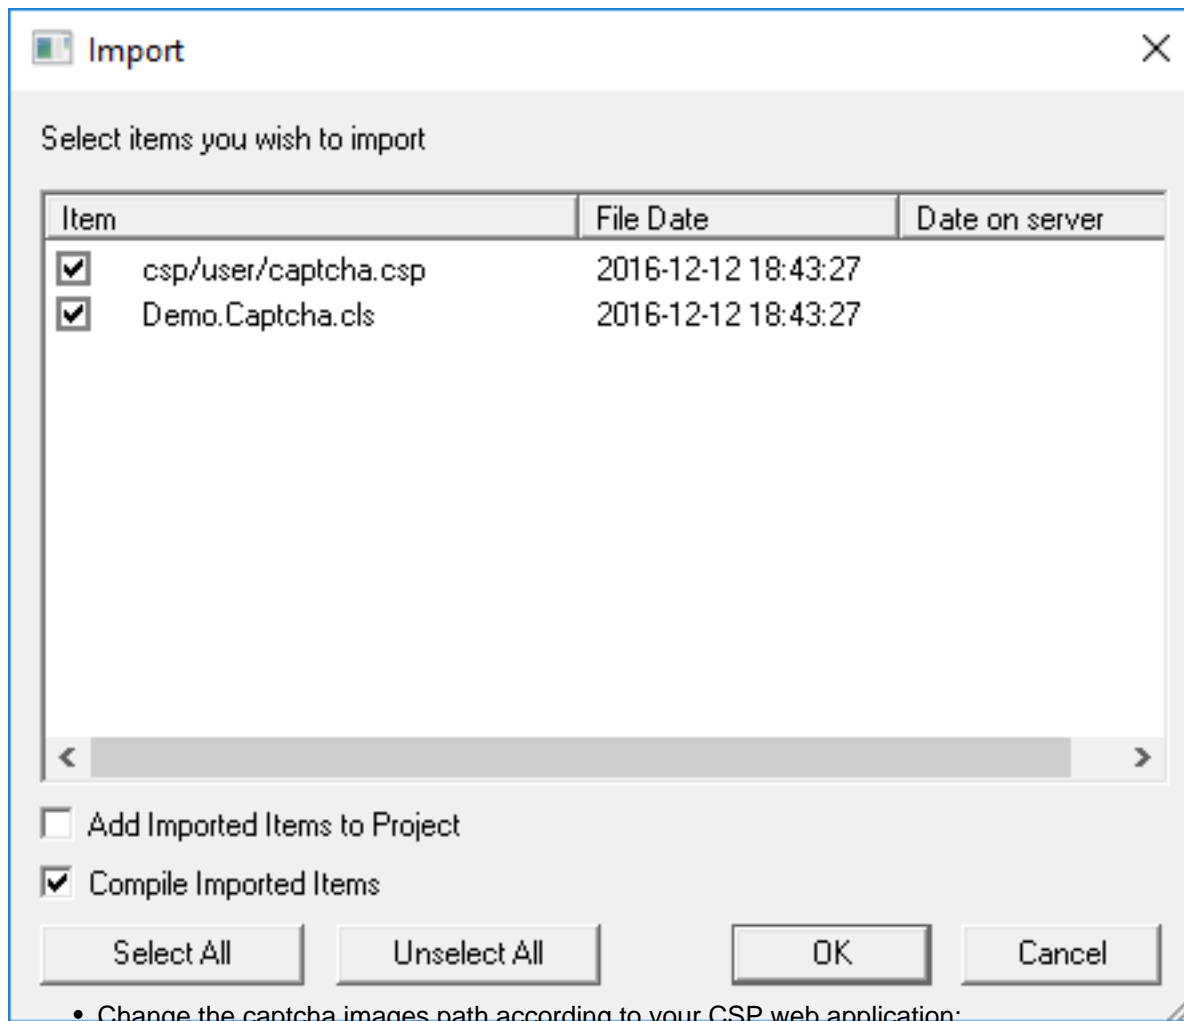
Import

Select items you wish to import

| Item | File Date | Date on server |
|---|---|---|
| ☑ csp/user/captcha.csp | 2016-12-12 18:43:27 | |
| ☑ Demo.Captcha.cls | 2016-12-12 18:43:27 | |

☐ Add Imported Items to Project

☑ Compile Imported Items

Select All Unselect All OK Cancel

• Change the captcha images path according to your CSP web application: